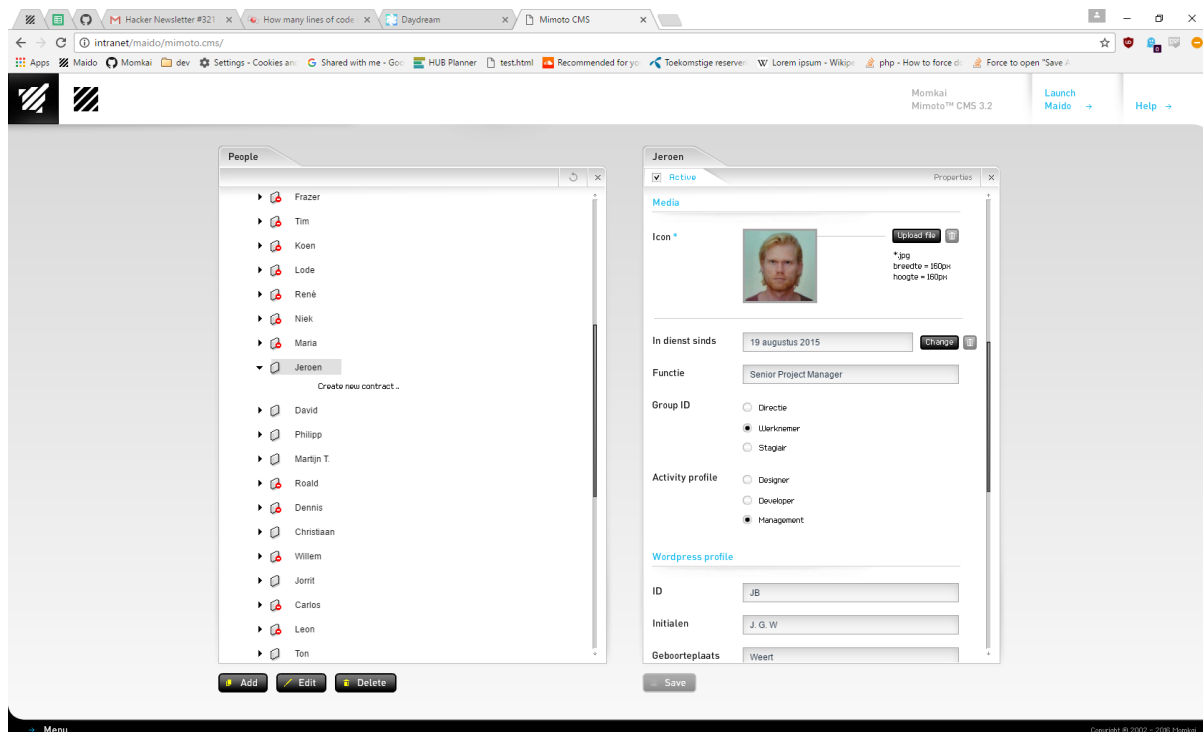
Hacker Newsletter #321 | How many lines of code | Daydream | Mimoto CMS

intranet/maido/mimoto.cms/

Apps | Maido | Momkai | dev | Settings - Cookies an | Shared with me - Goo | HUB Planner | test.html | Recommended for yo | Toekomstige reserver | Lorem ipsum - Wikipe | php - How to force do | Force to open "Save A

Momkai
Mimoto™ CMS 3.2

Launch Maido →

Help →

People

Frazer
Tim
Koen
Lode
René
Niek
Maria
Jeroen
Create new contract ..
David
Philipp
Martijn T.
Roald
Dennis
Christiaan
Willem
Jorrit
Carlos
Leon
Ton

Add | Edit | Delete

Jeroen

Active | Properties

Media

Icon *

Upload file

*.jpg
breedte = 160px
hoogte = 160px

In dienst sinds | 19 augustus 2015 | Change

Functie | Senior Project Manager

Group ID
Directie
Werknemer
Stagiair

Activity profile
Designer
Developer
Management

Wordpress profile

ID | JB

Initialen | J. G. W

Geboorteplaats | Weert

Save

→ Menu

Copyright © 2002 - 2016 Momkai